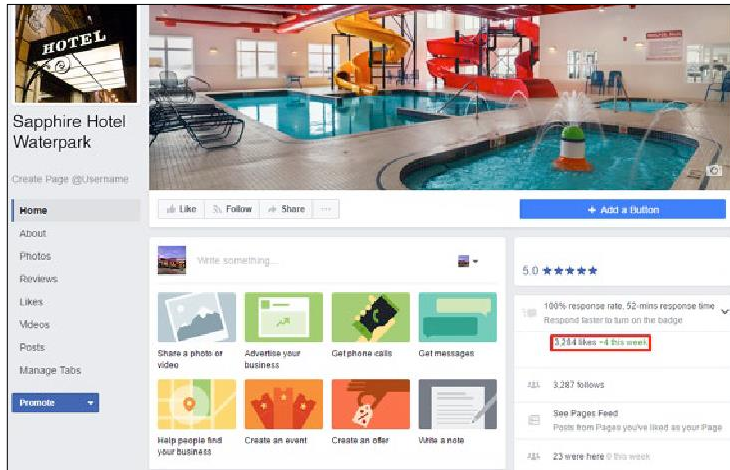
HOTEL

Sapphire Hotel Waterpark

Create Page @Username

Home
About
Photos
Reviews
Likes
Videos
Posts
Manage Tabs

Promote

Like
Follow
Share
...

+ Add a Button

Write something...

Share a photo or video
Advertise your business
Get phone calls
Get messages
Help people find your business
Create an event
Create an offer
Write a note

5.0 ★★★★★

100% response rate, 52-mins response time
Respond faster to turn on the badge

3,214 likes +4 this week

3,287 follows

See Pages Feed
Posts from Pages you've liked as your Page

23 were here 0 this week